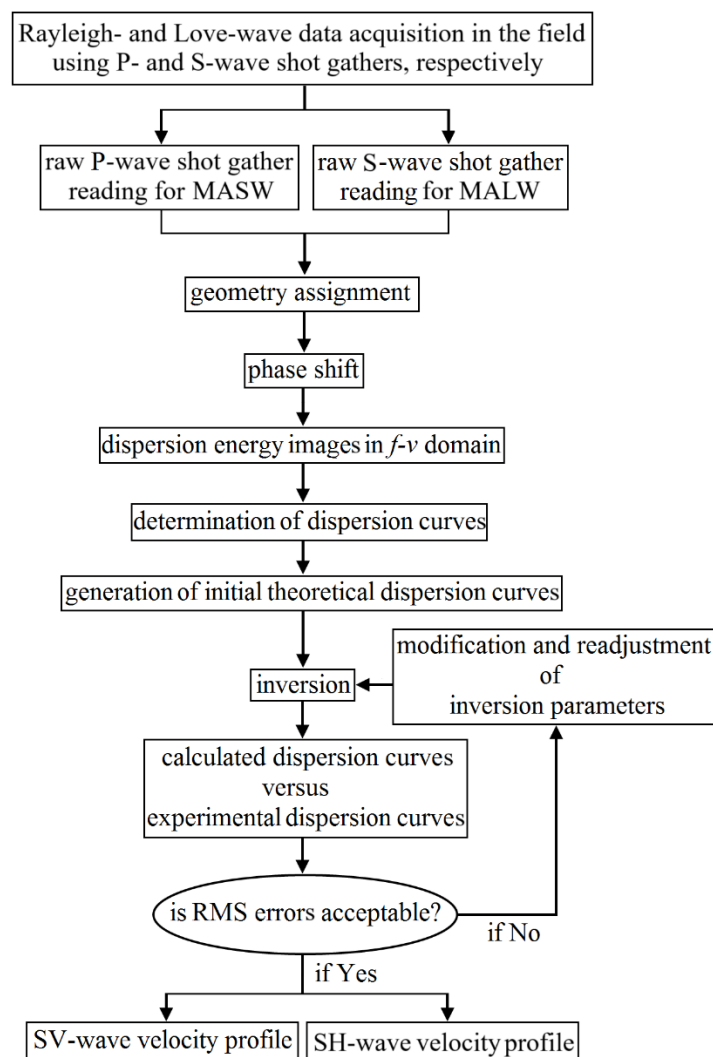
Rayleigh- and Love-wave data acquisition in the field using P- and S-wave shot gathers, respectively

raw P-wave shot gather reading for MASW

raw S-wave shot gather reading for MALW

geometry assignment

phase shift

dispersion energy images in *f*-*v* domain

determination of dispersion curves

generation of initial theoretical dispersion curves

inversion

modification and readjustment of inversion parameters

calculated dispersion curves versus experimental dispersion curves

is RMS errors acceptable?

if No

if Yes

SV-wave velocity profile

SH-wave velocity profile